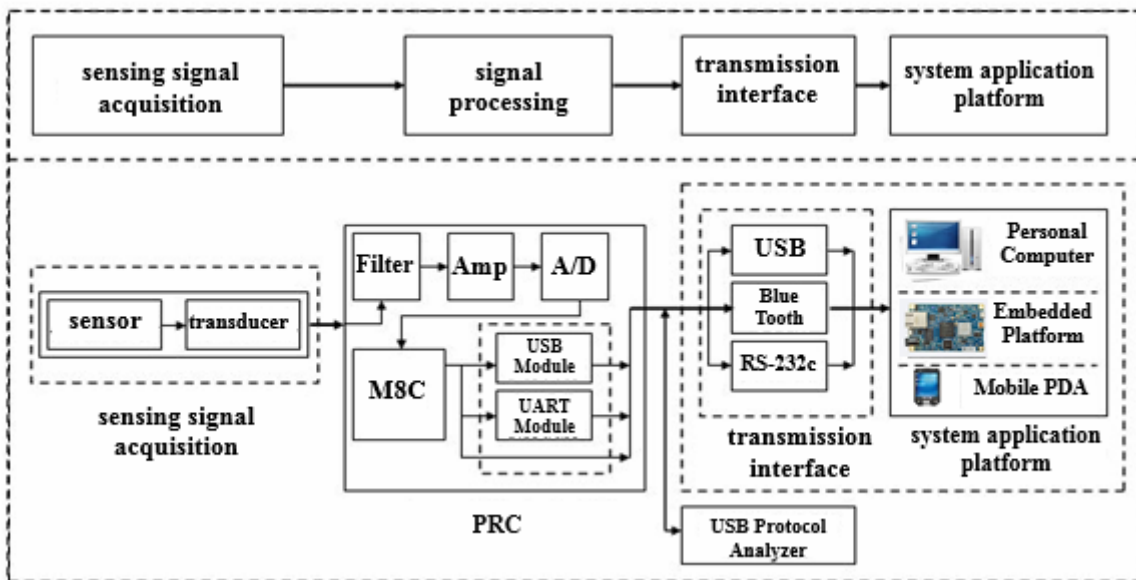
sensing signal acquisition

signal processing

transmission interface

system application platform

sensor

transducer

sensing signal acquisition

Filter

Amp

A/D

M8C

USB Module

UART Module

PRC

USB

Blue Tooth

RS-232c

transmission interface

Personal Computer

Embedded Platform

Mobile PDA

system application platform

USB Protocol Analyzer